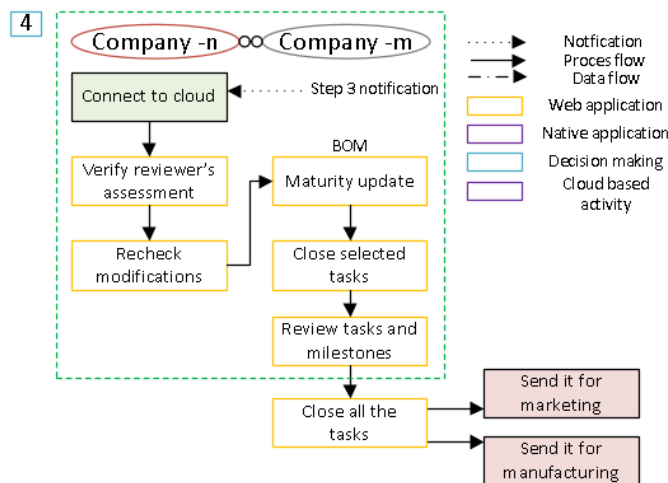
4

Company -n

Company -m

Connect to cloud

Step 3 notification

Verify reviewer's assessment

Recheck modifications

BOM

Maturity update

Close selected tasks

Review tasks and milestones

Close all the tasks

Send it for marketing

Send it for manufacturing

Notfication
Proces flow
Data flow
Web application
Native application
Decision making
Cloud based activity